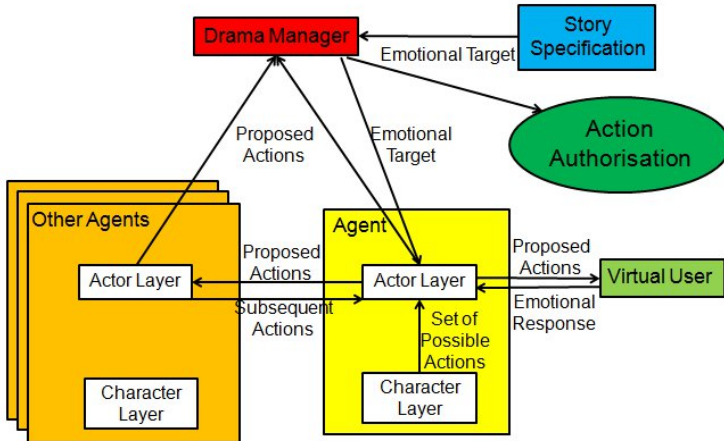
Drama Manager

Story Specification

Emotional Target

Action Authorisation

Proposed Actions

Emotional Target

Other Agents

Actor Layer

Character Layer

Agent

Proposed Actions

Subsequent Actions

Actor Layer

Set of Possible Actions

Character Layer

Proposed Actions

Emotional Response

Virtual User